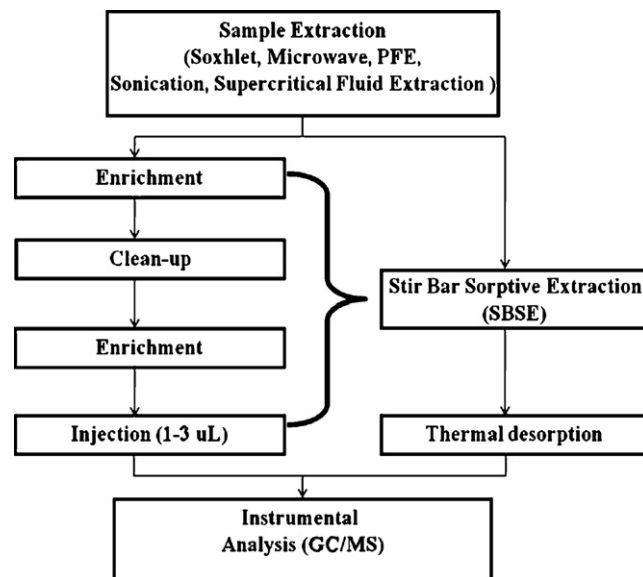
Sample Extraction
(Soxhlet, Microwave, PFE, Sonication, Supercritical Fluid Extraction )

Enrichment

Clean-up

Enrichment

Injection (1-3 uL)

Stir Bar Sorptive Extraction (SBSE)

Thermal desorption

Instrumental Analysis (GC/MS)